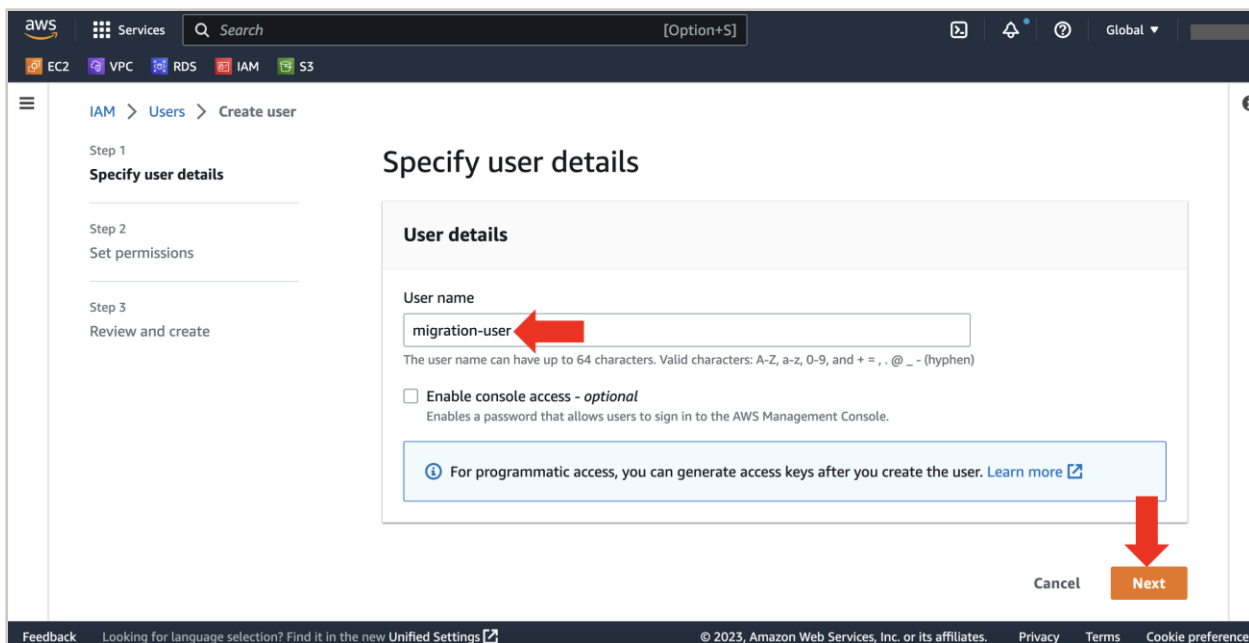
aws Services Search [Option+S] Global

EC2 VPC RDS IAM S3

IAM > Users > Create user

Step 1
Specify user details

Step 2
Set permissions

Step 3
Review and create

Specify user details

User details

User name

migration-user

The user name can have up to 64 characters. Valid characters: A-Z, a-z, 0-9, and + = , . @ _ - (hyphen)

Enable console access - *optional*
Enables a password that allows users to sign in to the AWS Management Console.

For programmatic access, you can generate access keys after you create the user. Learn more

Cancel Next

Feedback Looking for language selection? Find it in the new Unified Settings © 2023, Amazon Web Services, Inc. or its affiliates. Privacy Terms Cookie preference